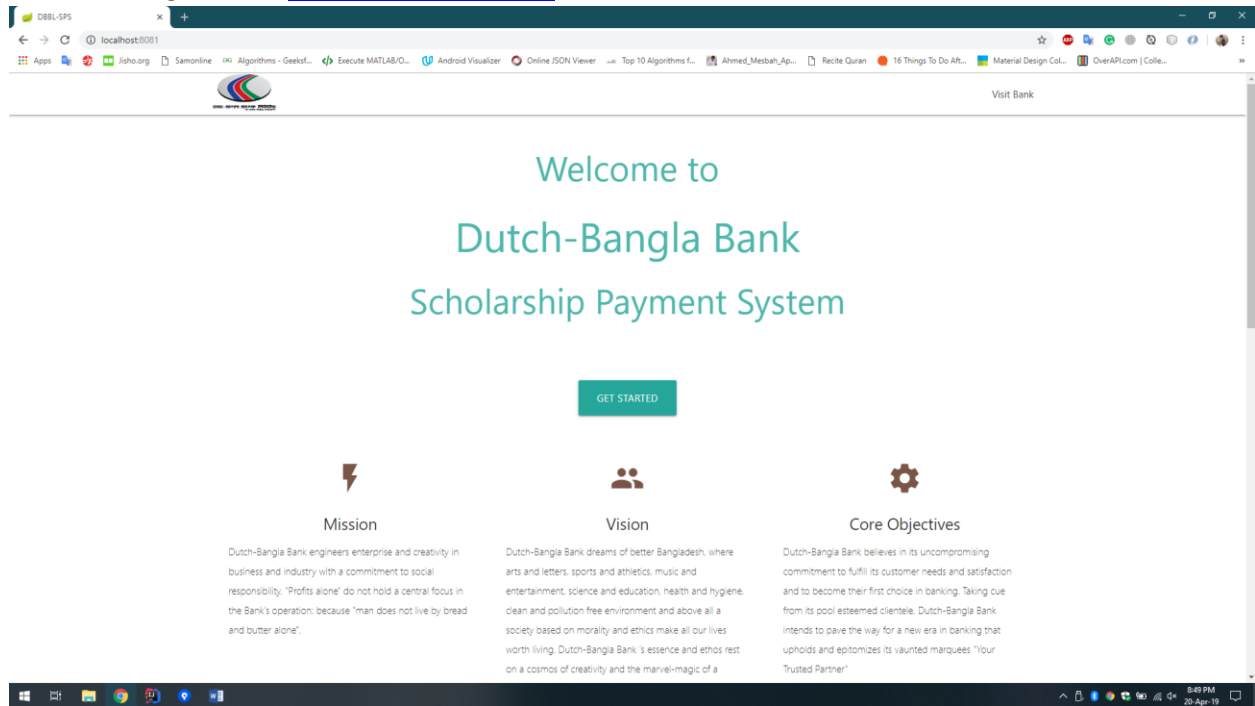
DBBL-SPS
localhost:8081
Apps Jisho.org Samonline Algorithms - Geeksf... Execute MATLAB/O... Android Visualizer Online JSON Viewer Top 10 Algorithms f... Ahmed_Mesbah_Ap... Recite Quran 16 Things To Do Aft... Material Design Col... OverAPI.com | Colle...

Visit Bank

Welcome to

Dutch-Bangla Bank

Scholarship Payment System

GET STARTED

Mission

Dutch-Bangla Bank engineers enterprise and creativity in business and industry with a commitment to social responsibility. "Profits alone" do not hold a central focus in the Bank's operation; because "man does not live by bread and butter alone".

Vision

Dutch-Bangla Bank dreams of better Bangladesh, where arts and letters, sports and athletics, music and entertainment, science and education, health and hygiene, clean and pollution free environment and above all a society based on morality and ethics make all our lives worth living. Dutch-Bangla Bank 's essence and ethos rest on a cosmos of creativity and the marvel-magic of a

Core Objectives

Dutch-Bangla Bank believes in its uncompromising commitment to fulfill its customer needs and satisfaction and to become their first choice in banking. Taking cue from its pool esteemed clientele, Dutch-Bangla Bank intends to pave the way for a new era in banking that upholds and epitomizes its vaunted marquees "Your Trusted Partner"

8:49 PM
20-Apr-19